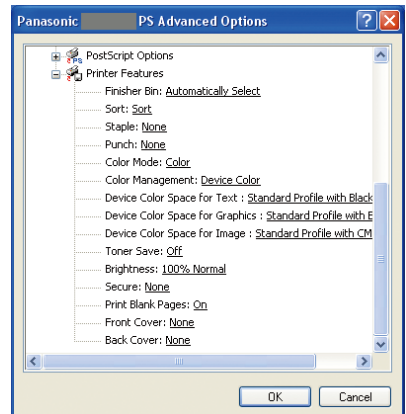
Panasonic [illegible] PS Advanced Options

PostScript Options
Printer Features
Finisher Bin: Automatically Select
Sort: Sort
Staple: None
Punch: None
Color Mode: Color
Color Management: Device Color
Device Color Space for Text : Standard Profile with Black
Device Color Space for Graphics : Standard Profile with B
Device Color Space for Image : Standard Profile with CM
Toner Save: Off
Brightness: 100% Normal
Secure: None
Print Blank Pages: On
Front Cover: None
Back Cover: None

OK
Cancel